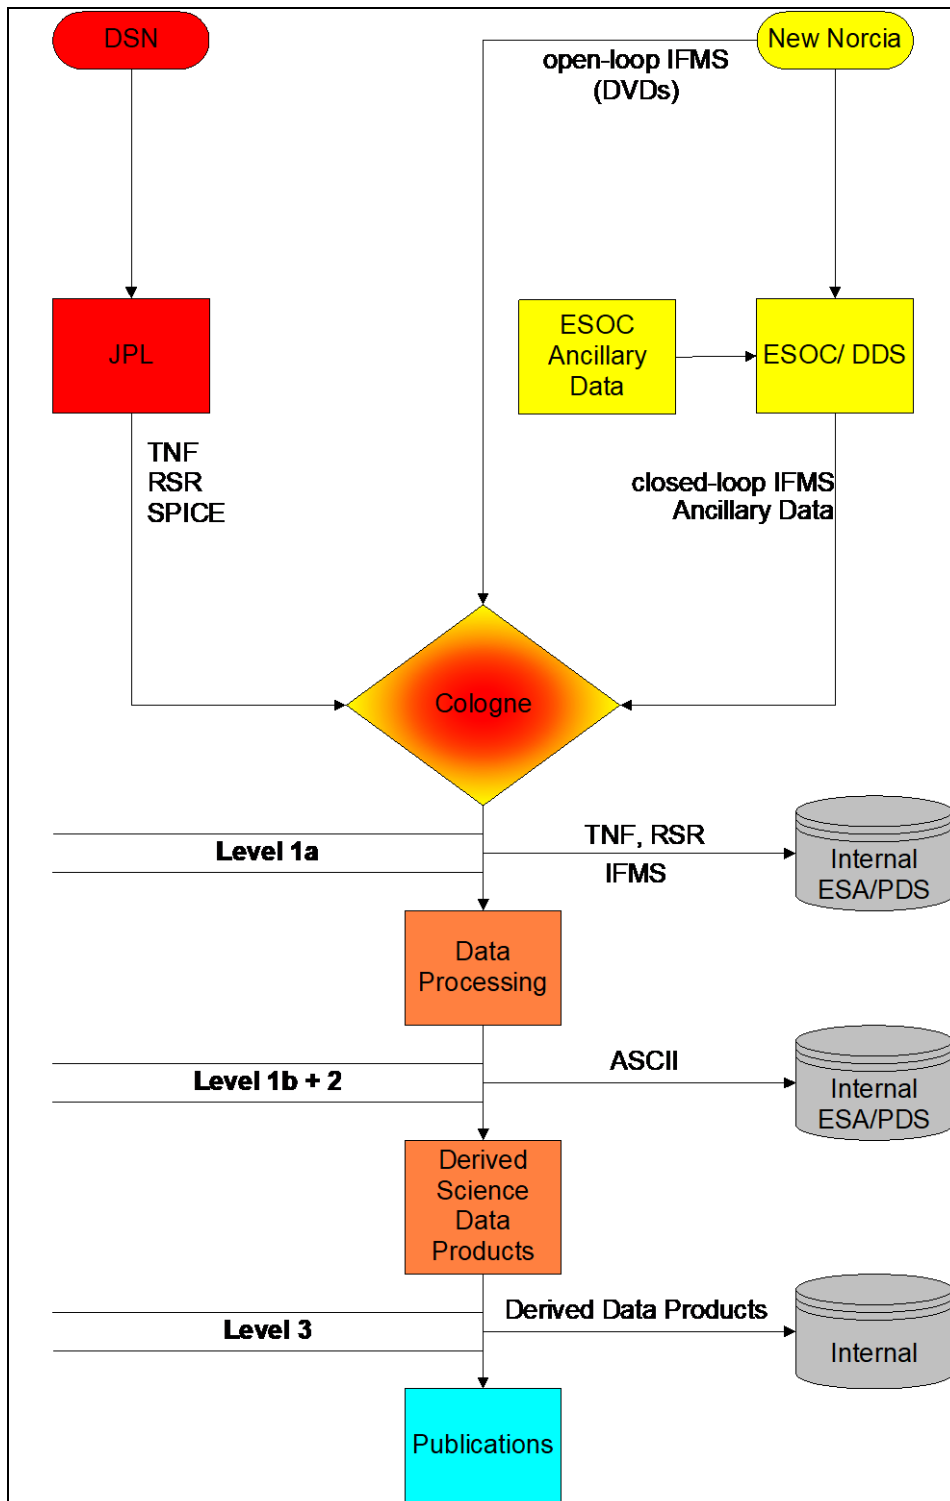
DSN

open-loop IFMS
(DVDs)

New Norcia

JPL

ESOC
Ancillary
Data

ESOC/ DDS

TNF
RSR
SPICE

closed-loop IFMS
Ancillary Data

Cologne

Level 1a

TNF, RSR

IFMS

Internal
ESA/PDS

Data
Processing

Level 1b + 2

ASCII

Internal
ESA/PDS

Derived
Science
Data
Products

Level 3

Derived Data Products

Internal

Publications